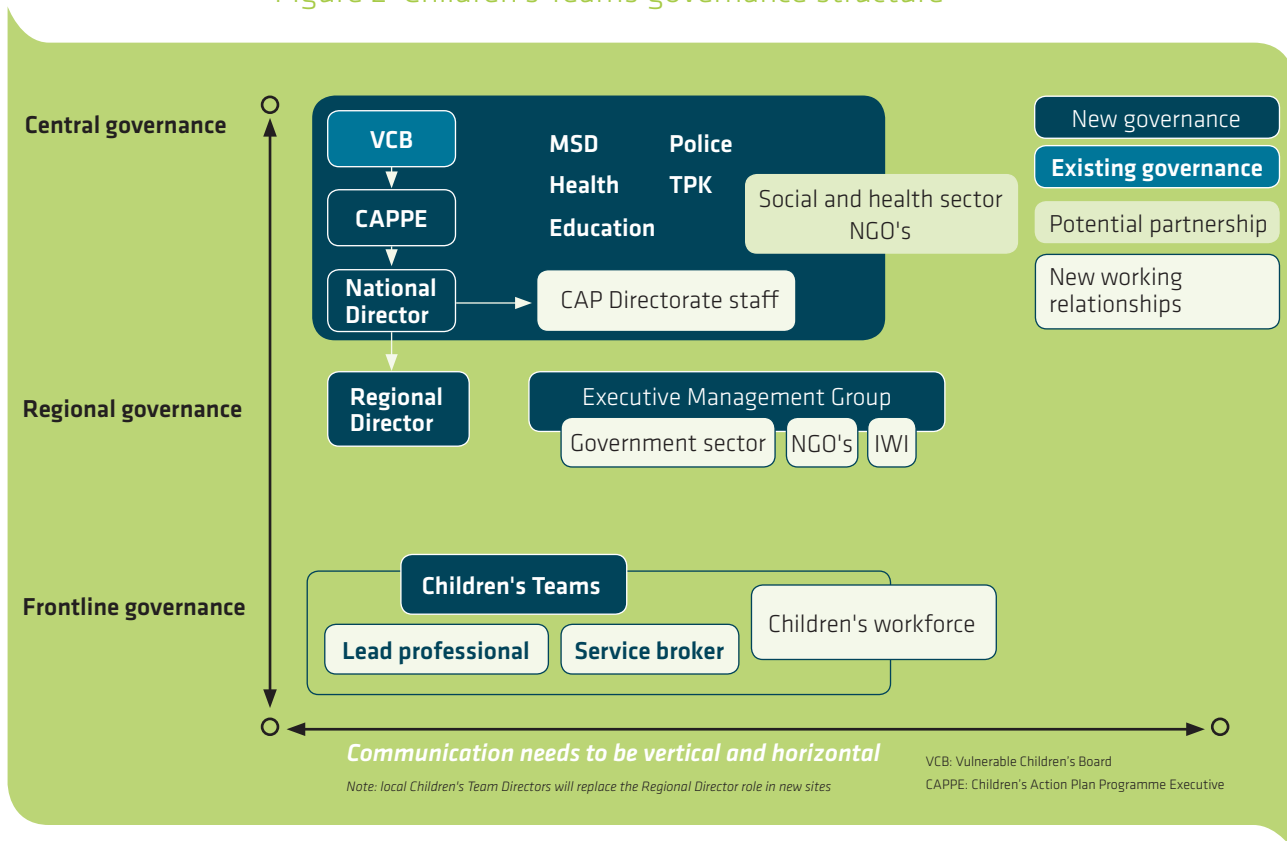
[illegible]

Central governance

VCB

CAPPE

National Director

MSD

Police

Health

TPK

Education

Social and health sector NGO's

CAP Directorate staff

New governance

Existing governance

Potential partnership

New working relationships

Regional governance

Regional Director

Executive Management Group

Government sector

NGO's

IWI

Frontline governance

Children's Teams

Lead professional

Service broker

Children's workforce

Communication needs to be vertical and horizontal

Note: local Children's Team Directors will replace the Regional Director role in new sites

VCB: Vulnerable Children's Board

CAPPE: Children's Action Plan Programme Executive